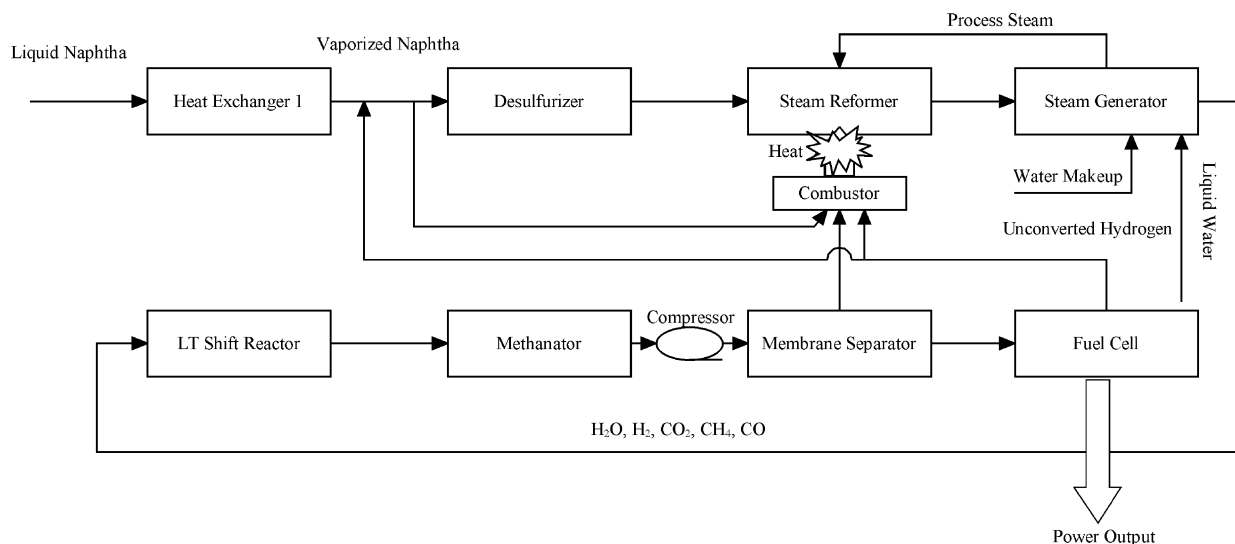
Liquid Naphtha

Vaporized Naphtha

Process Steam

Heat Exchanger 1

Desulfurizer

Steam Reformer

Steam Generator

Heat

Combustor

Water Makeup

Liquid Water

Unconverted Hydrogen

LT Shift Reactor

Methanator

Compressor

Membrane Separator

Fuel Cell

$H_2O$, $H_2$, $CO_2$, $CH_4$, CO

Power Output